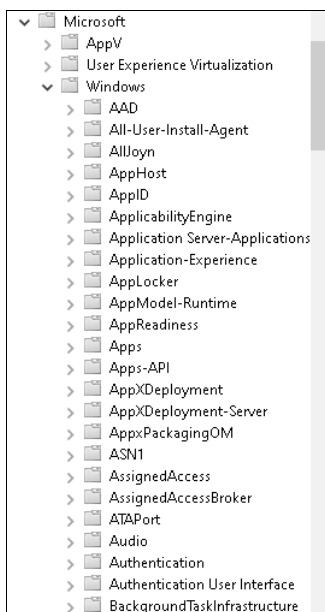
Microsoft
AppV
User Experience Virtualization
Windows
AAD
All-User-Install-Agent
AllJoyn
AppHost
AppID
ApplicabilityEngine
Application Server-Applications
Application-Experience
AppLocker
AppModel-Runtime
AppReadiness
Apps
Apps-API
AppXDeployment
AppXDeployment-Server
AppxPackagingOM
ASN1
AssignedAccess
AssignedAccessBroker
ATAPort
Audio
Authentication
Authentication User Interface
BackgroundTaskInfrastructure